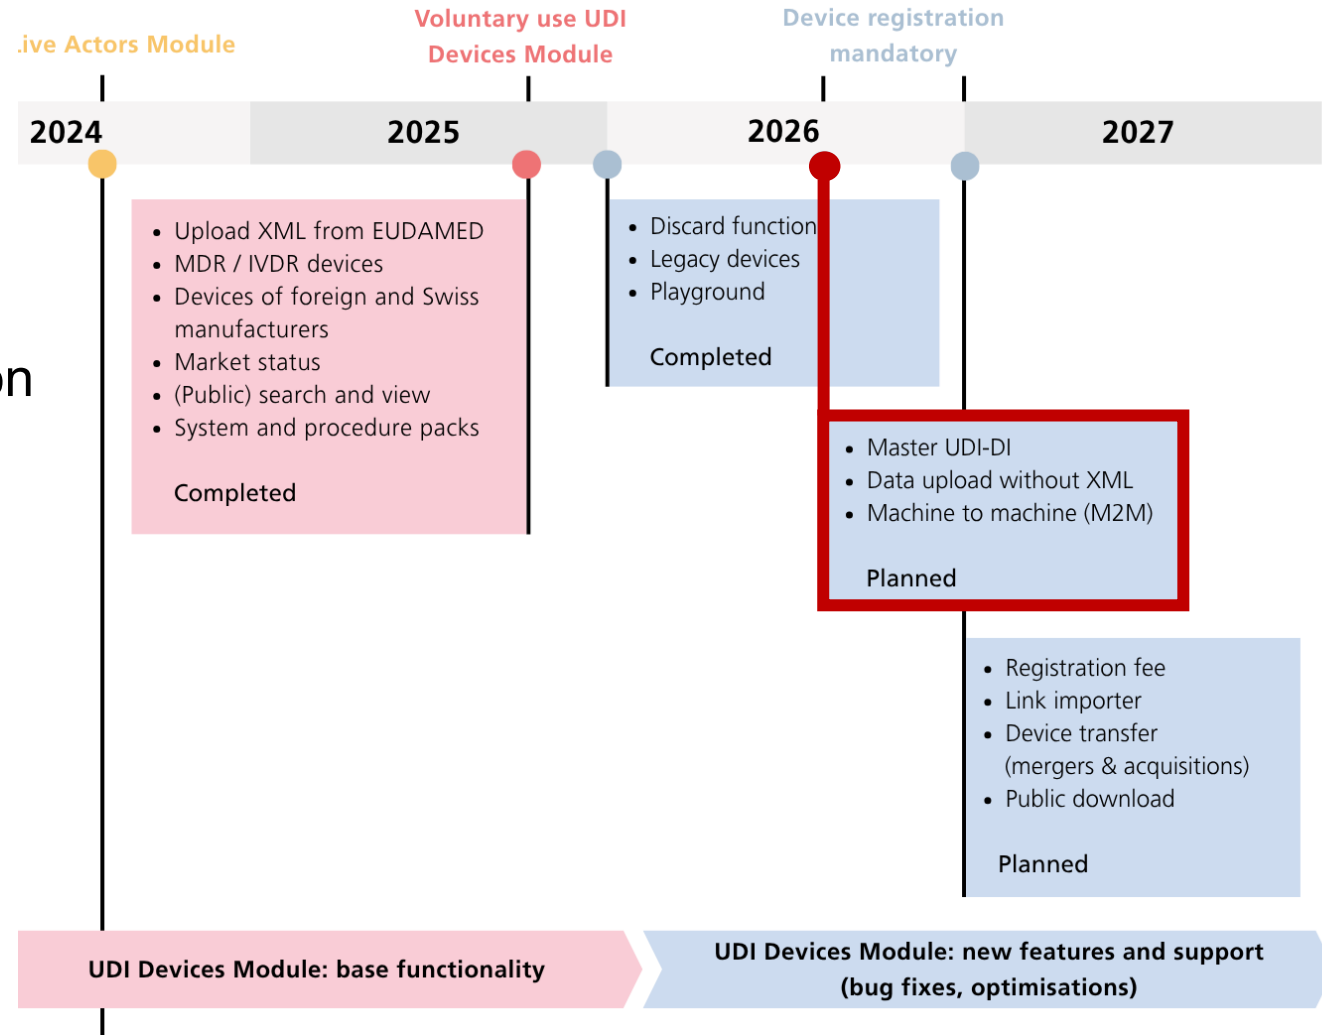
.ive Actors Module

Voluntary use UDI Devices Module

Device registration mandatory

2024

2025

2026

2027

on

- Upload XML from EUDAMED
- MDR / IVDR devices
- Devices of foreign and Swiss manufacturers
- Market status
- (Public) search and view
- System and procedure packs

Completed

- Discard function
- Legacy devices
- Playground

Completed

- Master UDI-DI
- Data upload without XML
- Machine to machine (M2M)

Planned

- Registration fee
- Link importer
- Device transfer (mergers & acquisitions)
- Public download

Planned

UDI Devices Module: base functionality

UDI Devices Module: new features and support (bug fixes, optimisations)